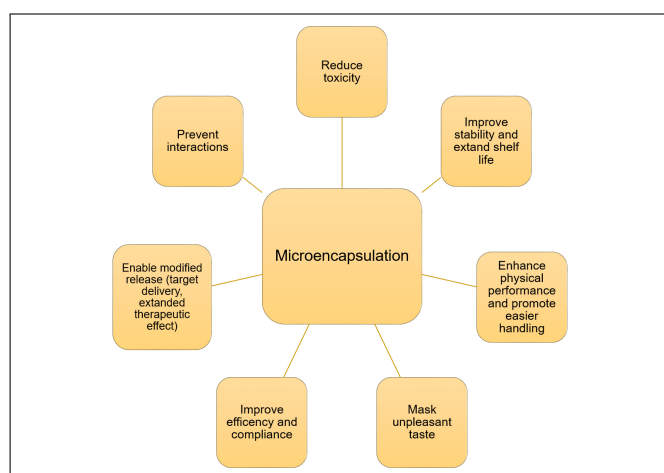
Reduce toxicity

Prevent interactions

Improve stability and extand shelf life

Microencapsulation

Enable modified release (target delivery, extanded therapeutic effect)

Enhance physical performance and promote easier handling

Improve efficency and compliance

Mask unpleasant taste